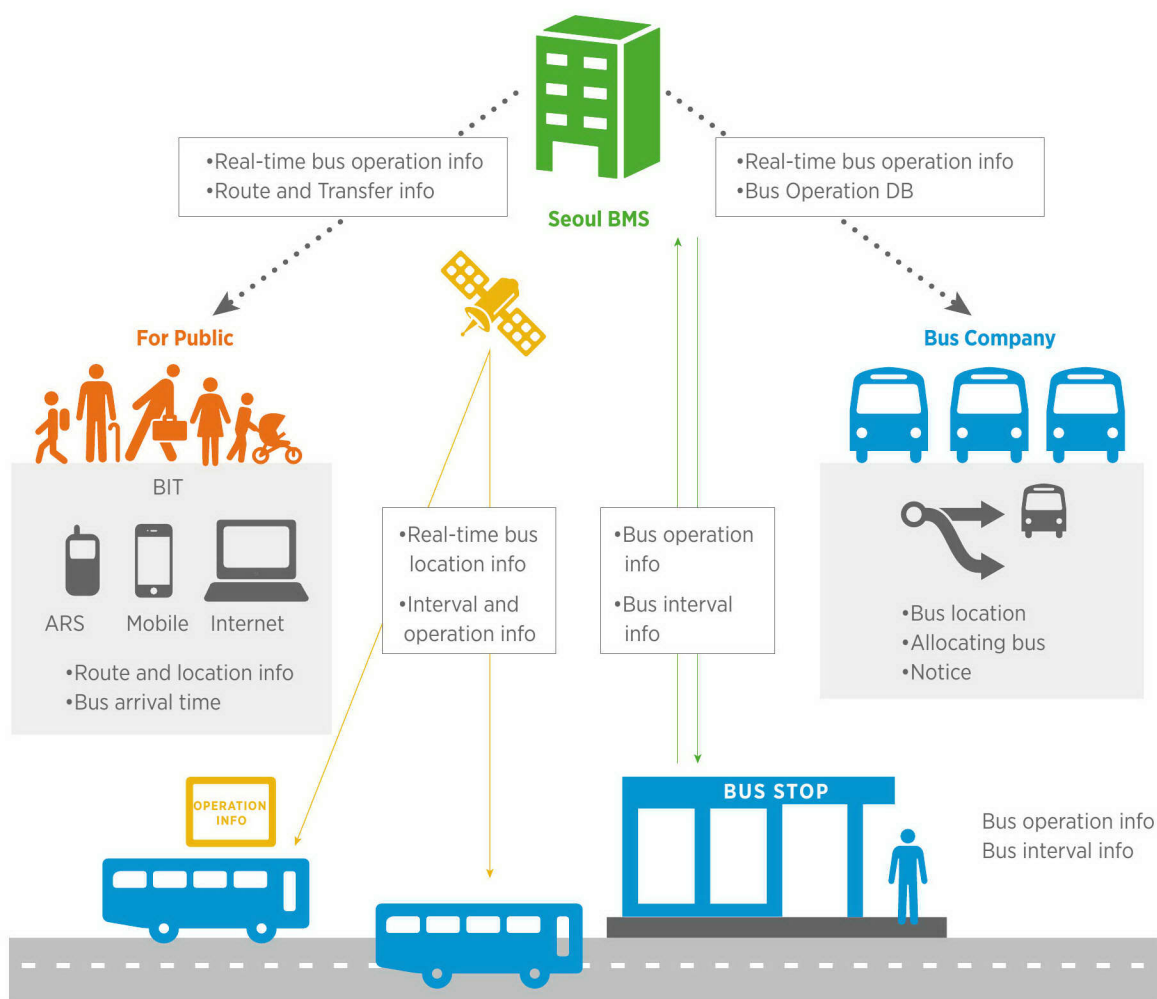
•Real-time bus operation info
•Route and Transfer info

Seoul BMS

•Real-time bus operation info
•Bus Operation DB

For Public

BIT

ARS Mobile Internet

•Route and location info
•Bus arrival time

•Real-time bus location info
•Interval and operation info

•Bus operation info
•Bus interval info

Bus Company

•Bus location
•Allocating bus
•Notice

OPERATION INFO

BUS STOP

Bus operation info
Bus interval info